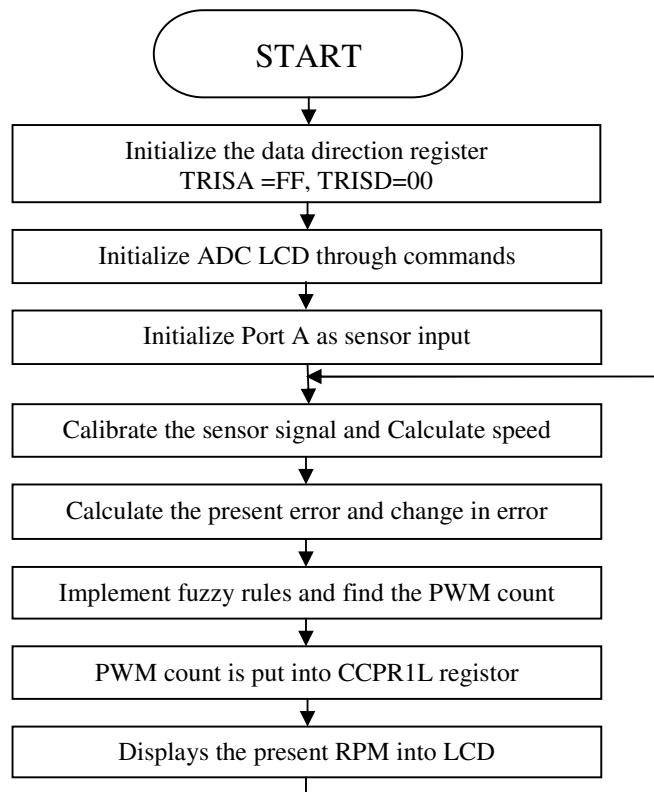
START

Initialize the data direction register TRISA =FF, TRISD=00

Initialize ADC LCD through commands

Initialize Port A as sensor input

Calibrate the sensor signal and Calculate speed

Calculate the present error and change in error

Implement fuzzy rules and find the PWM count

PWM count is put into CCPR1L registor

Displays the present RPM into LCD